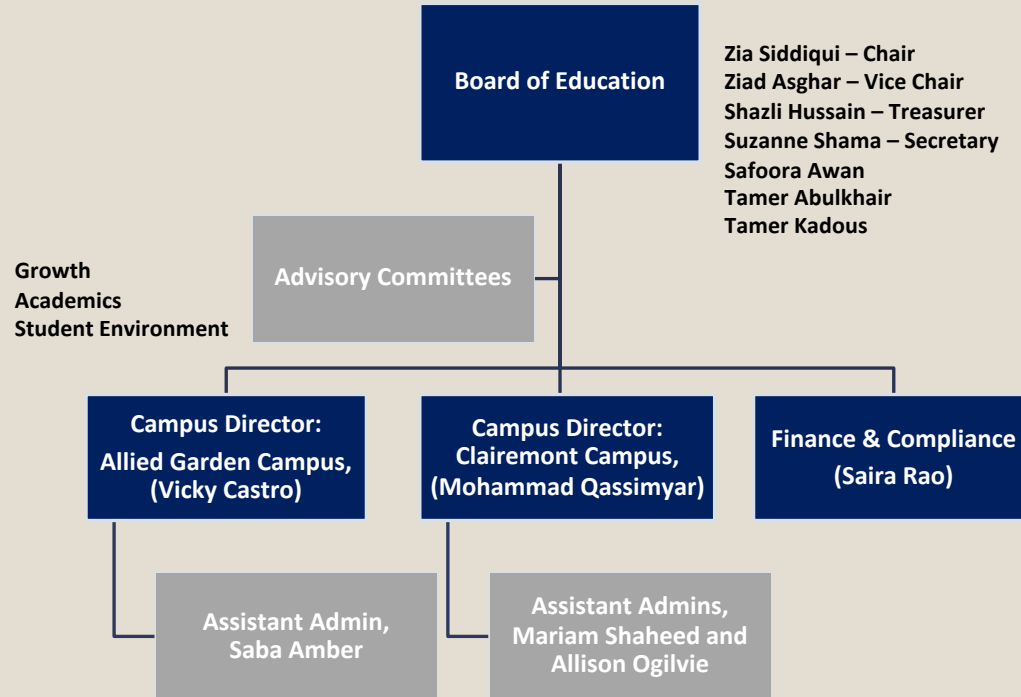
Board of Education

Zia Siddiqui – Chair
Ziad Asghar – Vice Chair
Shazli Hussain – Treasurer
Suzanne Shama – Secretary
Safoora Awan
Tamer Abulkhair
Tamer Kadous

Growth
Academics
Student Environment

Advisory Committees

Campus Director:
Allied Garden Campus,
(Vicky Castro)

Campus Director:
Clairemont Campus,
(Mohammad Qassimyar)

Finance & Compliance
(Saira Rao)

Assistant Admin,
Saba Amber

Assistant Admins,
Mariam Shaheed and
Allison Ogilvie